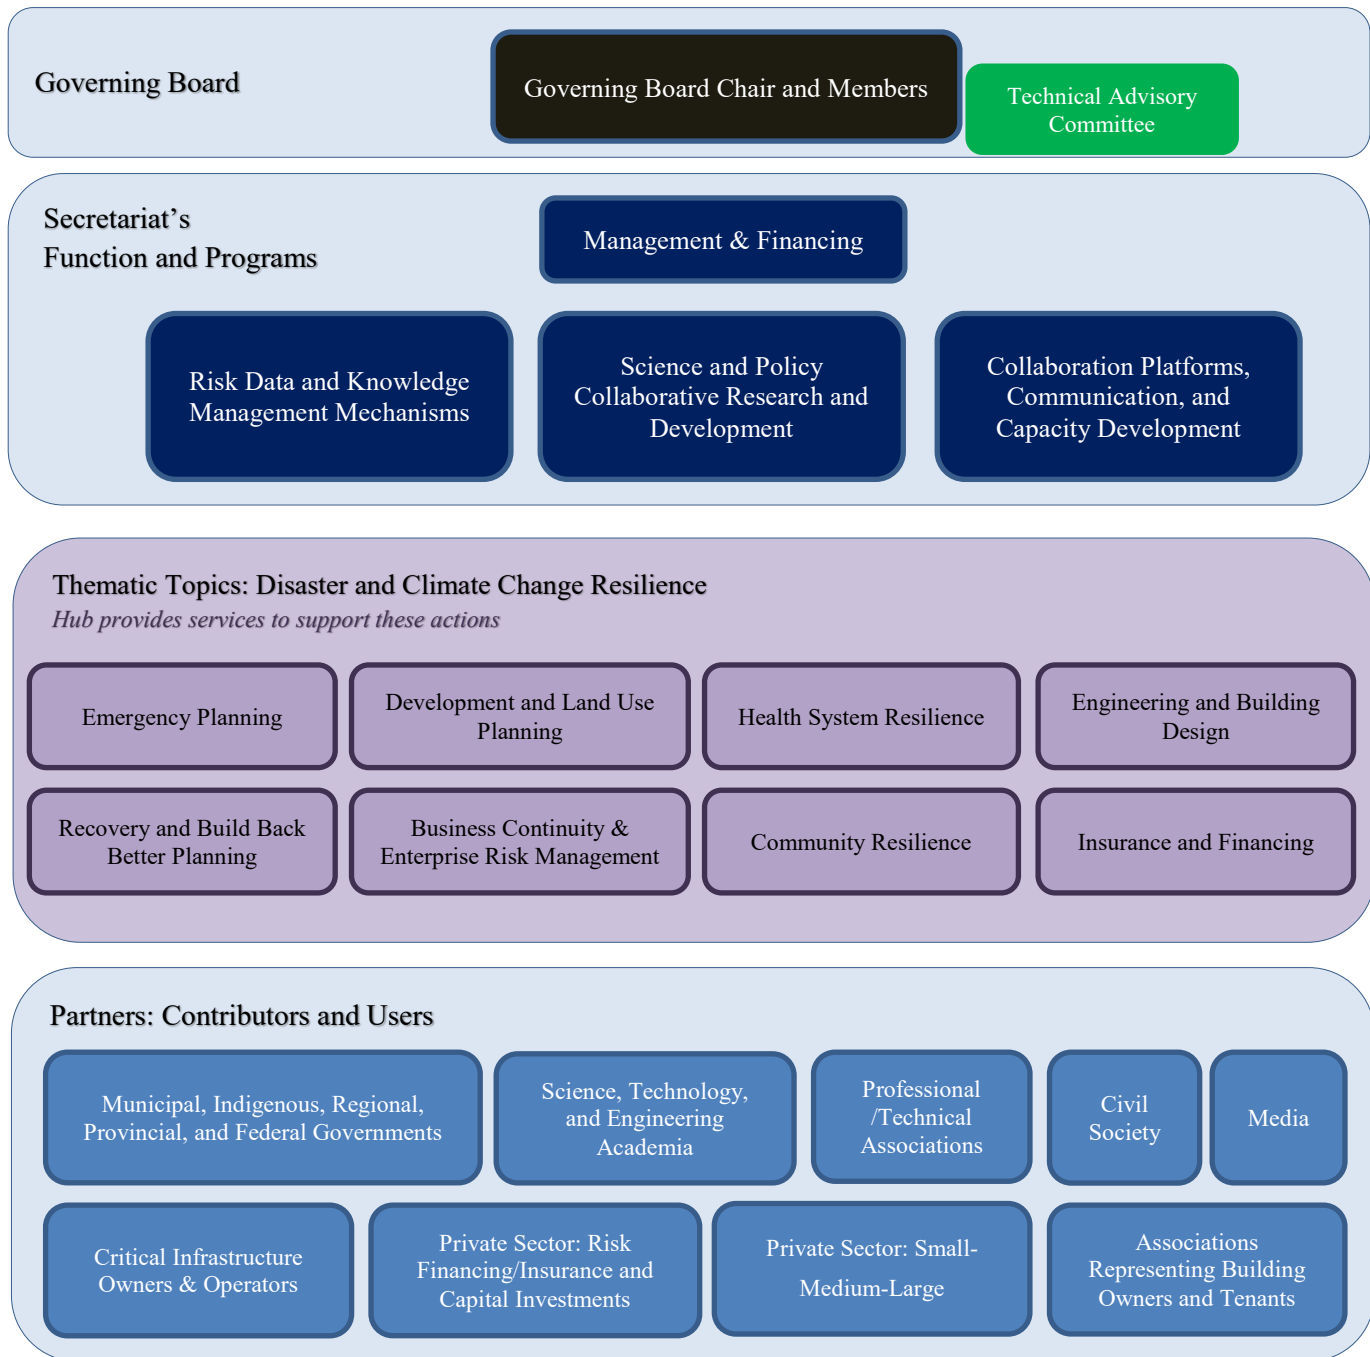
Governing Board

Governing Board Chair and Members

Technical Advisory Committee

Secretariat’s Function and Programs

Management & Financing

Risk Data and Knowledge Management Mechanisms

Science and Policy Collaborative Research and Development

Collaboration Platforms, Communication, and Capacity Development

Thematic Topics: Disaster and Climate Change Resilience

*Hub provides services to support these actions*

Emergency Planning

Development and Land Use Planning

Health System Resilience

Engineering and Building Design

Recovery and Build Back Better Planning

Business Continuity & Enterprise Risk Management

Community Resilience

Insurance and Financing

Partners: Contributors and Users

Municipal, Indigenous, Regional, Provincial, and Federal Governments

Science, Technology, and Engineering Academia

Professional /Technical Associations

Civil Society

Media

Critical Infrastructure Owners & Operators

Private Sector: Risk Financing/Insurance and Capital Investments

Private Sector: Small-Medium-Large

Associations Representing Building Owners and Tenants